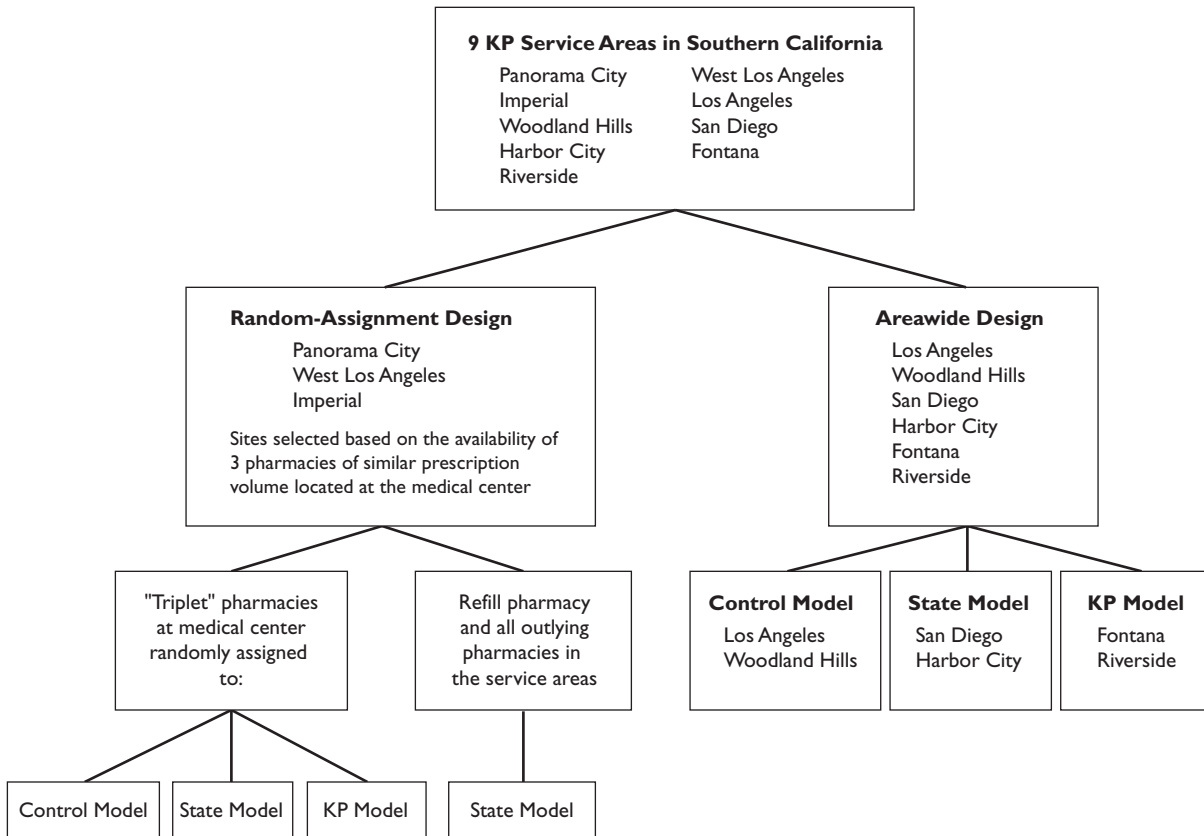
9 KP Service Areas in Southern California

Panorama City
Imperial
Woodland Hills
Harbor City
Riverside

West Los Angeles
Los Angeles
San Diego
Fontana

Random-Assignment Design

Panorama City
West Los Angeles
Imperial

Sites selected based on the availability of 3 pharmacies of similar prescription volume located at the medical center

Areawide Design

Los Angeles
Woodland Hills
San Diego
Harbor City
Fontana
Riverside

"Triplet" pharmacies at medical center randomly assigned to:

Refill pharmacy and all outlying pharmacies in the service areas

Control Model
Los Angeles
Woodland Hills

State Model
San Diego
Harbor City

KP Model
Fontana
Riverside

Control Model

State Model

KP Model

State Model